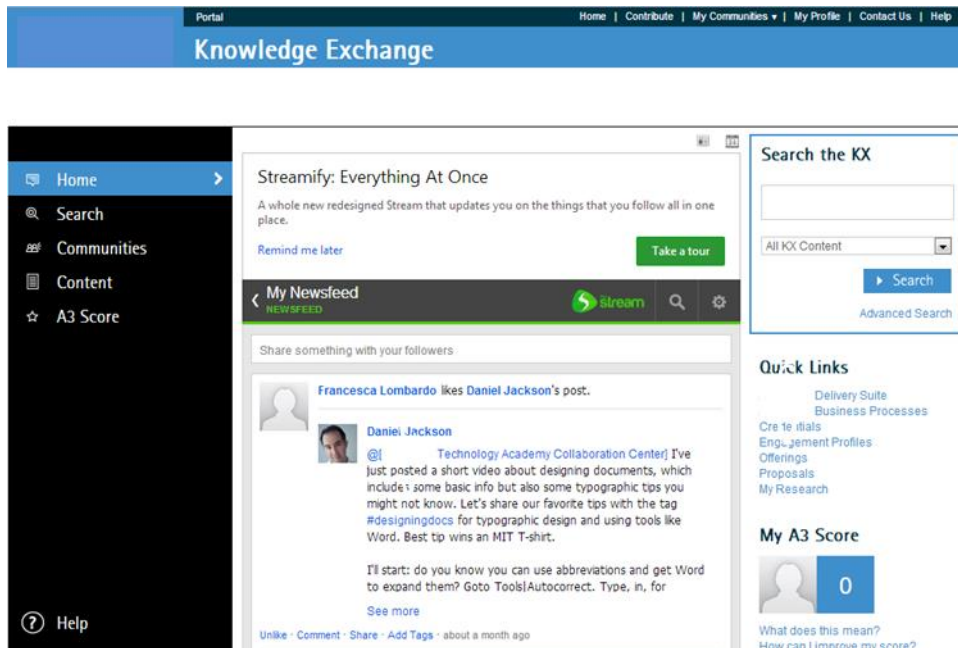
Portal

Home | Contribute | My Communities ▾ | My Profile | Contact Us | Help

Knowledge Exchange

Home

Search

Communities

Content

A3 Score

Help

Streamify: Everything At Once

A whole new redesigned Stream that updates you on the things that you follow all in one place.

Remind me later

Take a tour

My Newsfeed
NEWSFEED

Stream

Share something with your followers

Francesca Lombardo likes Daniel Jackson's post.

Daniel Jackson

@[ Technology Academy Collaboration Center] I've just posted a short video about designing documents, which includes some basic info but also some typographic tips you might not know. Let's share our favorite tips with the tag #designingdocs for typographic design and using tools like Word. Best tip wins an MIT T-shirt.

I'll start: do you know you can use abbreviations and get Word to expand them? Goto Tools|Autocorrect. Type, in, for

See more

Unlike · Comment · Share · Add Tags · about a month ago

Search the KX

All KX Content

Search

Advanced Search

Quick Links

Delivery Suite
Business Processes
Credentials
Engagement Profiles
Offerings
Proposals
My Research

My A3 Score

0

What does this mean?
How can I improve my score?